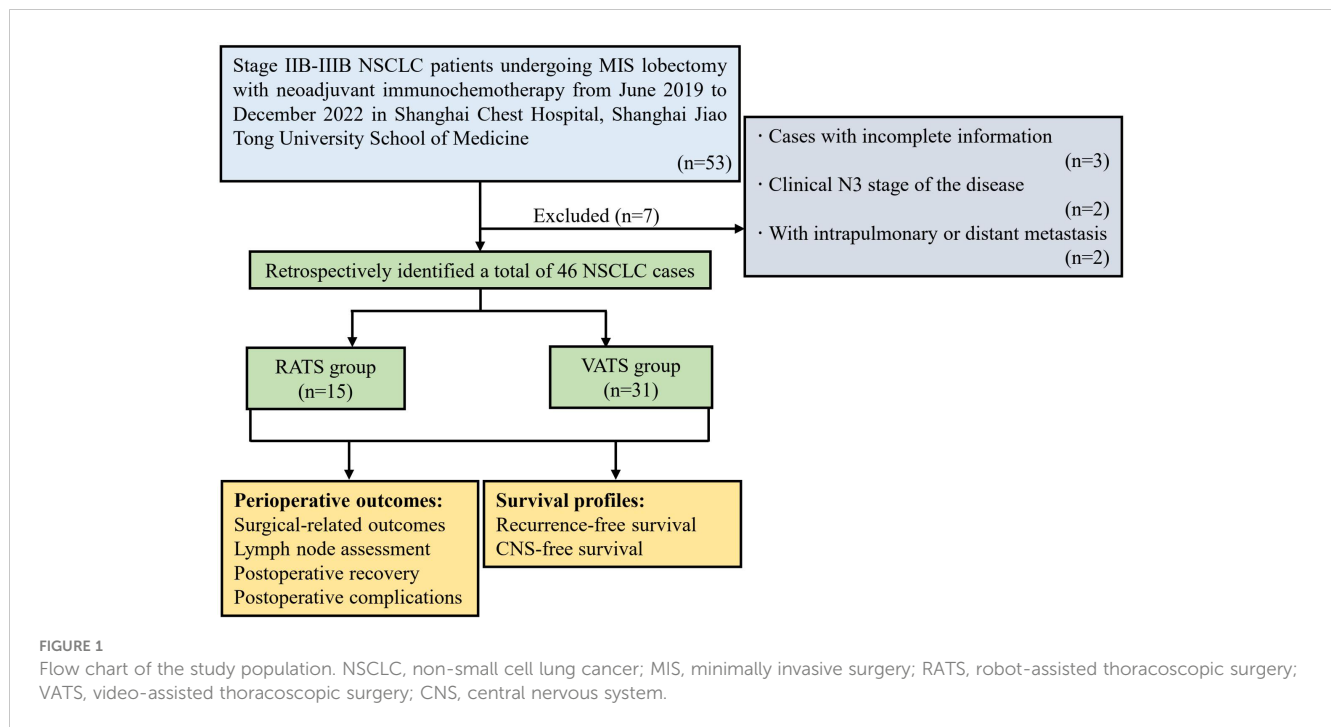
Stage IIB-IIIB NSCLC patients undergoing MIS lobectomy with neoadjuvant immunochemotherapy from June 2019 to December 2022 in Shanghai Chest Hospital, Shanghai Jiao Tong University School of Medicine (n=53)

Excluded (n=7)

· Cases with incomplete information (n=3)
· Clinical N3 stage of the disease (n=2)
· With intrapulmonary or distant metastasis (n=2)

Retrospectively identified a total of 46 NSCLC cases

RATS group (n=15)

VATS group (n=31)

Perioperative outcomes:
Surgical-related outcomes
Lymph node assessment
Postoperative recovery
Postoperative complications

Survival profiles:
Recurrence-free survival
CNS-free survival

FIGURE 1
Flow chart of the study population. NSCLC, non-small cell lung cancer; MIS, minimally invasive surgery; RATS, robot-assisted thoracoscopic surgery; VATS, video-assisted thoracoscopic surgery; CNS, central nervous system.